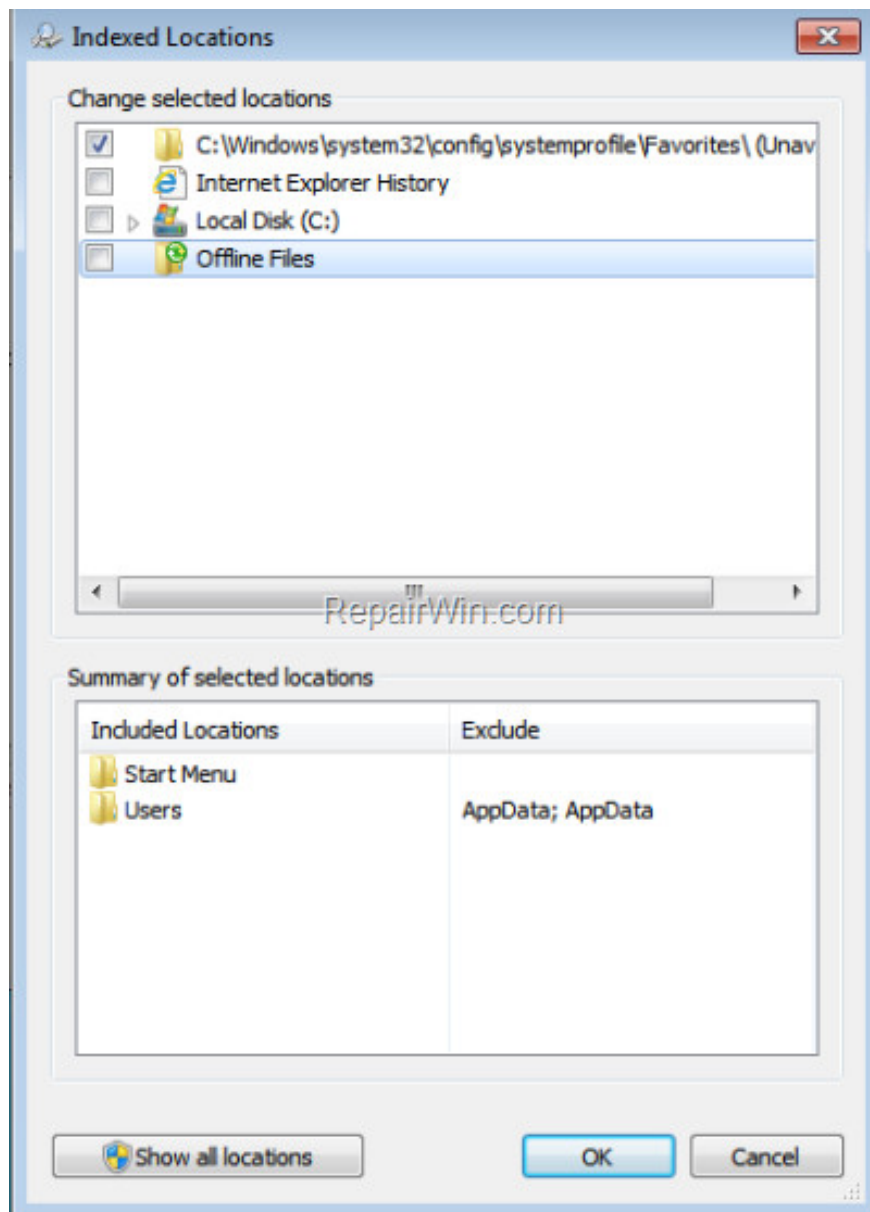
Indexed Locations

Change selected locations

C:\Windows\system32\config\systemprofile\Favorites\ (Unav

Internet Explorer History

Local Disk (C:)

Offline Files

RepairWin.com

Summary of selected locations

| Included Locations | Exclude |
|---|---|
| Start Menu | |
| Users | AppData; AppData |

Show all locations

OK

Cancel